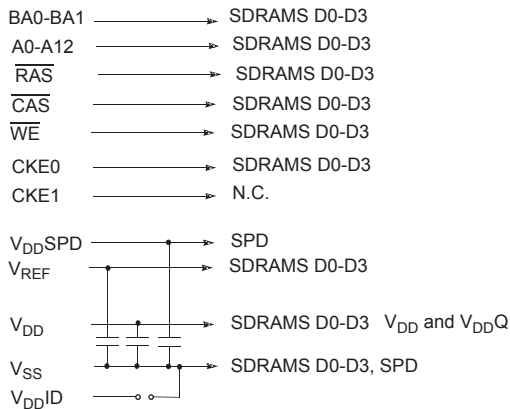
BA0-BA1 SDRAMS D0-D3
A0-A12 SDRAMS D0-D3
$\overline{RAS}$ SDRAMS D0-D3
$\overline{CAS}$ SDRAMS D0-D3
$\overline{WE}$ SDRAMS D0-D3
CKE0 SDRAMS D0-D3
CKE1 N.C.

$V_{DD}$SPD SPD
$V_{REF}$ SDRAMS D0-D3

$V_{DD}$ SDRAMS D0-D3 $V_{DD}$ and $V_{DD}$Q

$V_{SS}$ SDRAMS D0-D3, SPD
$V_{DD}$ID